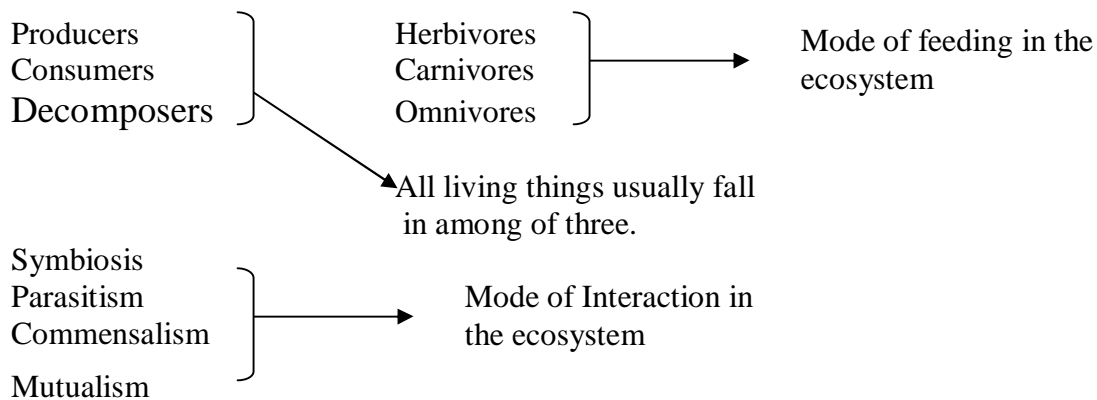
Producers
Consumers
Decomposers

Herbivores
Carnivores
Omnivores

Mode of feeding in the ecosystem

All living things usually fall in among of three.

Symbiosis
Parasitism
Commensalism
Mutualism

Mode of Interaction in the ecosystem